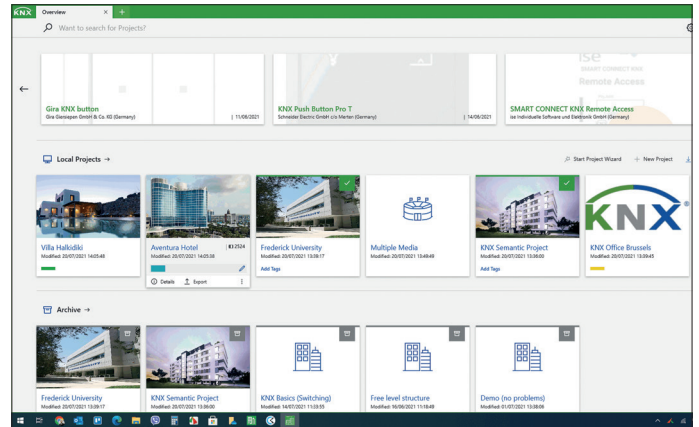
KNX Overview × +

Want to search for Projects?

Gira KNX button
Gira Giersiepen GmbH & Co. KG (Germany) | 11/08/2021

KNX Push Button Pro T
Schneider Electric GmbH c/o Merten (Germany) | 14/08/2021

ise
SMART CONNECT KNX
Remote Access

SMART CONNECT KNX Remote Access
ise Individuelle Software und Elektronik GmbH (Germany)

Local Projects →

Start Project Wizard + New Project

Villa Halkidiki
Modified: 20/07/2021 14:05:48

Aventura Hotel
Modified: 20/07/2021 14:05:38
2524
Details Export

Frederick University
Modified: 20/07/2021 13:38:17
Add Tags

Multiple Media
Modified: 20/07/2021 13:48:49

KNX Semantic Project
Modified: 20/07/2021 13:36:00
Add Tags

KNX

KNX Office Brussels
Modified: 20/07/2021 13:39:45

Archive →

Frederick University
Modified: 20/07/2021 13:39:17

KNX Semantic Project
Modified: 20/07/2021 13:36:00

KNX Basics (Switching)
Modified: 14/07/2021 11:53:55

Free level structure
Modified: 06/08/2021 11:18:48

Demo (no problems)
Modified: 01/07/2021 13:38:08